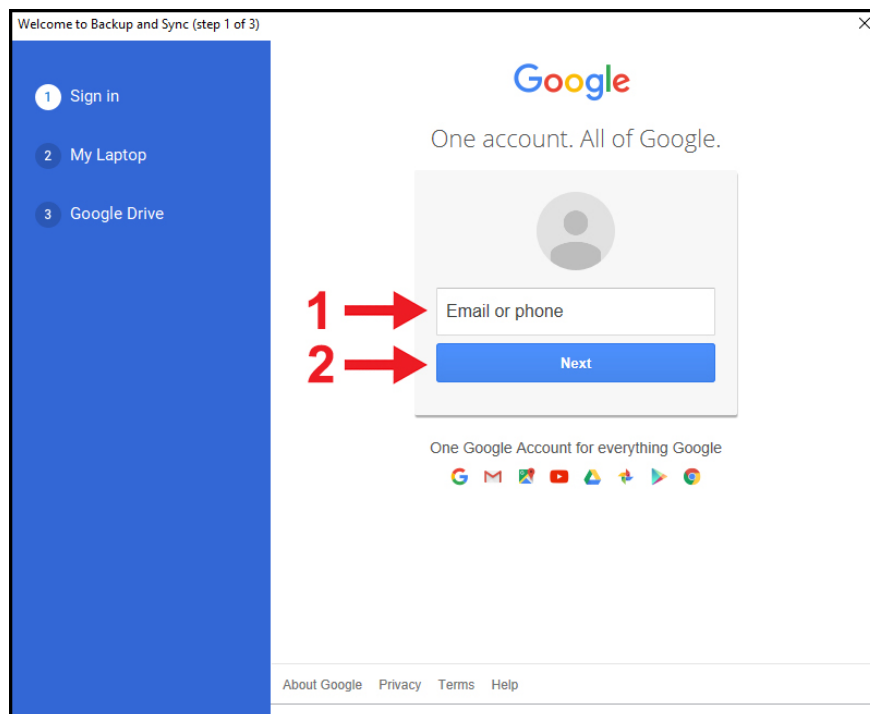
Welcome to Backup and Sync (step 1 of 3)

1 Sign in

2 My Laptop

3 Google Drive

Google

One account. All of Google.

1

Email or phone

2

Next

One Google Account for everything Google

About Google Privacy Terms Help